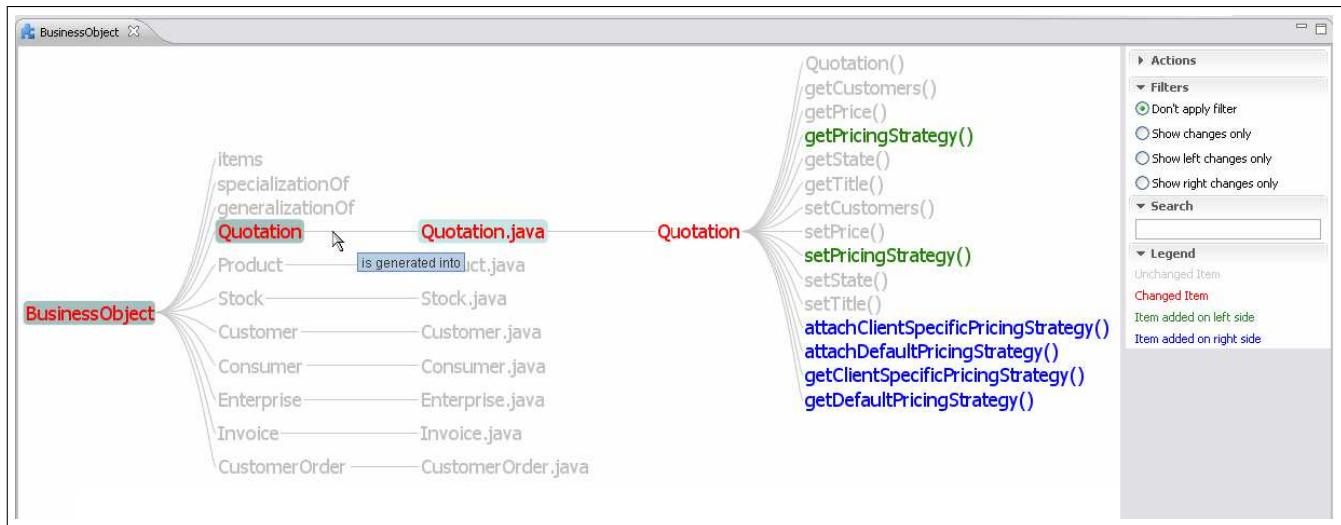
BusinessObject

items
specializationOf
generalizationOf
Quotation
Product
Stock
Customer
Consumer
Enterprise
Invoice
CustomerOrder

BusinessObject

Quotation.java
is generated into
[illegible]uct.java
Stock.java
Customer.java
Consumer.java
Enterprise.java
Invoice.java
CustomerOrder.java

Quotation

Quotation()
getCustomers()
getPrice()
getPricingStrategy()
getState()
getTitle()
setCustomers()
setPrice()
setPricingStrategy()
setState()
setTitle()
attachClientSpecificPricingStrategy()
attachDefaultPricingStrategy()
getClientSpecificPricingStrategy()
getDefaultPricingStrategy()

Actions
Filters
Don't apply filter
Show changes only
Show left changes only
Show right changes only
Search
Legend
Unchanged Item
Changed Item
Item added on left side
Item added on right side